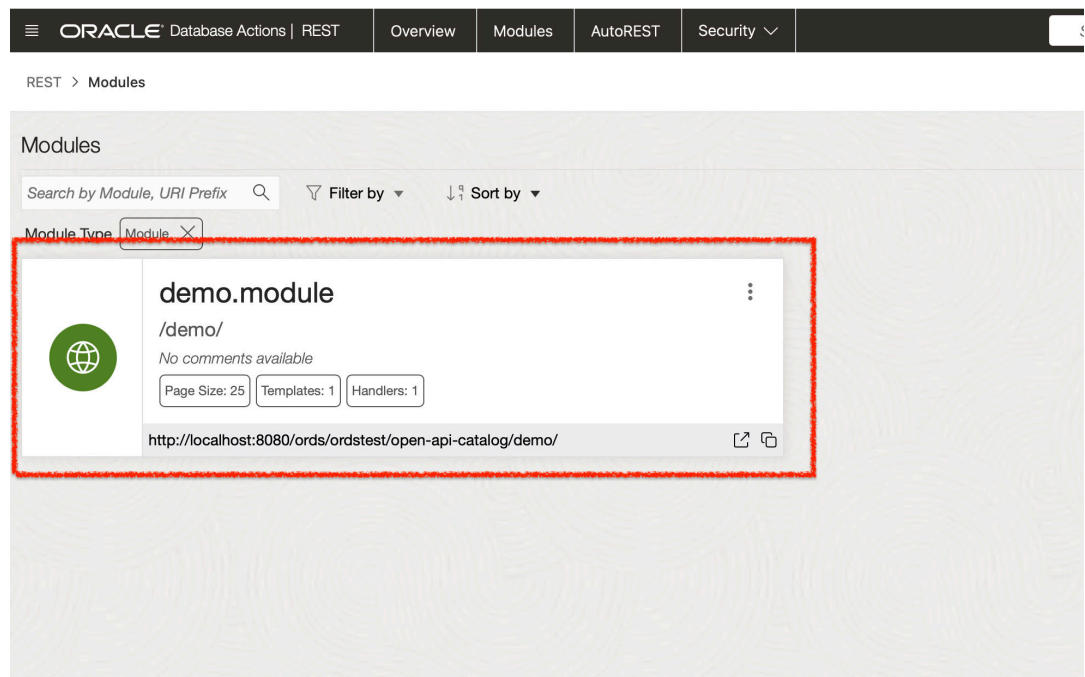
ORACLE Database Actions | REST

Overview

Modules

AutoREST

Security

REST > Modules

Modules

Search by Module, URI Prefix

Filter by

Sort by

Module Type Module

demo.module

/demo/

No comments available

Page Size: 25

Templates: 1

Handlers: 1

http://localhost:8080/ords/ordstest/open-api-catalog/demo/